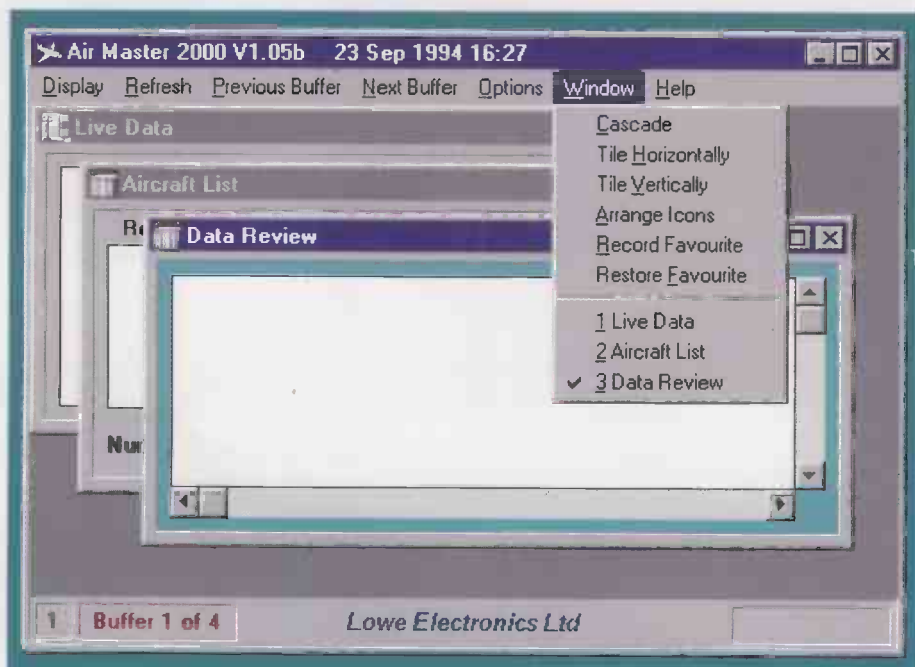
Air Master 2000 V1.05b 23 Sep 1994 16:27

Display Refresh Previous Buffer Next Buffer Options Window Help

Live Data

Aircraft List

Re

Data Review

Cascade
Tile Horizontally
Tile Vertically
Arrange Icons
Record Favourite
Restore Favourite
1 Live Data
2 Aircraft List
✓ 3 Data Review

Nu

1 Buffer 1 of 4 Lowe Electronics Ltd